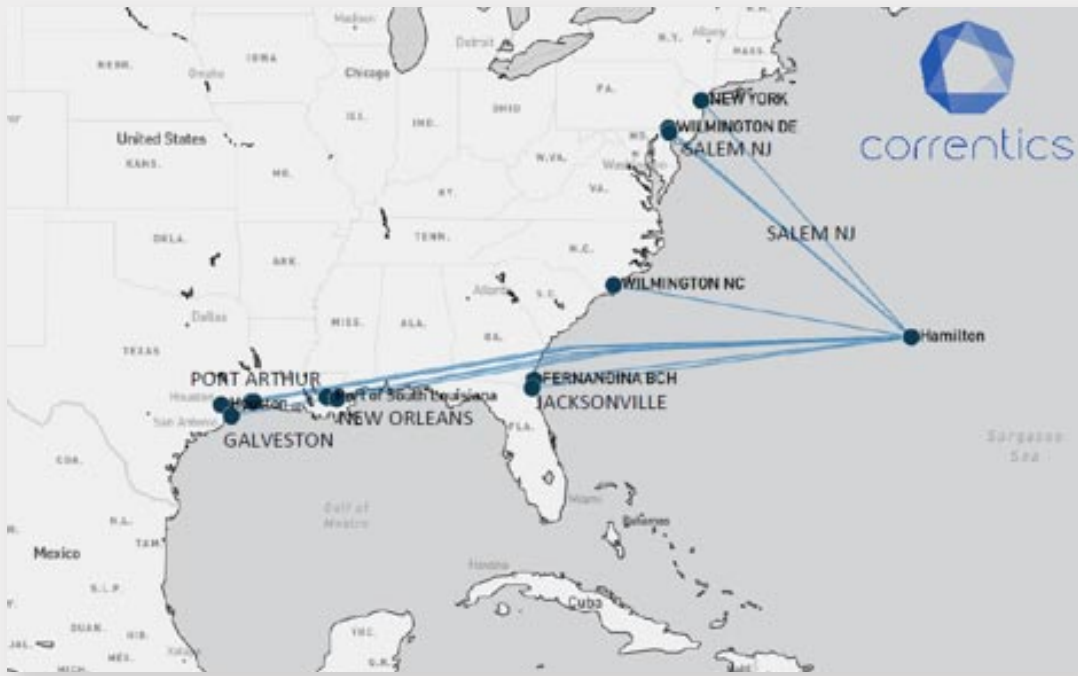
correntics

NEW YORK
WILMINGTON DE
SALEM NJ
SALEM NJ
WILMINGTON NC
Hamilton
FERNANDINA BCH
JACKSONVILLE
PORT ARTHUR
Houston
Port of South Louisiana
NEW ORLEANS
GALVESTON

United States
NEBR.
IOWA
Omaha
Chicago
Detroit
Madison
N.Y.
Albany
MASS.
PA.
OHIO
ILL.
IND.
KANS.
MO.
W.VA.
Washington
VA.
KY.
OKLA.
TENN.
ARK.
N.C.
Atlanta
S.C.
Dallas
MISS.
ALA.
GA.
TEXAS
San Antonio
FLA.
Miami
COA.
N.L.
TAM.
Gulf of Mexico
Mexico
S.L.P.
DUAN.
HID.
JAL.
MÉX.
MICH.
YUC.
Q.R.
Havana
Cuba
Bahamas
Sargasso Sea